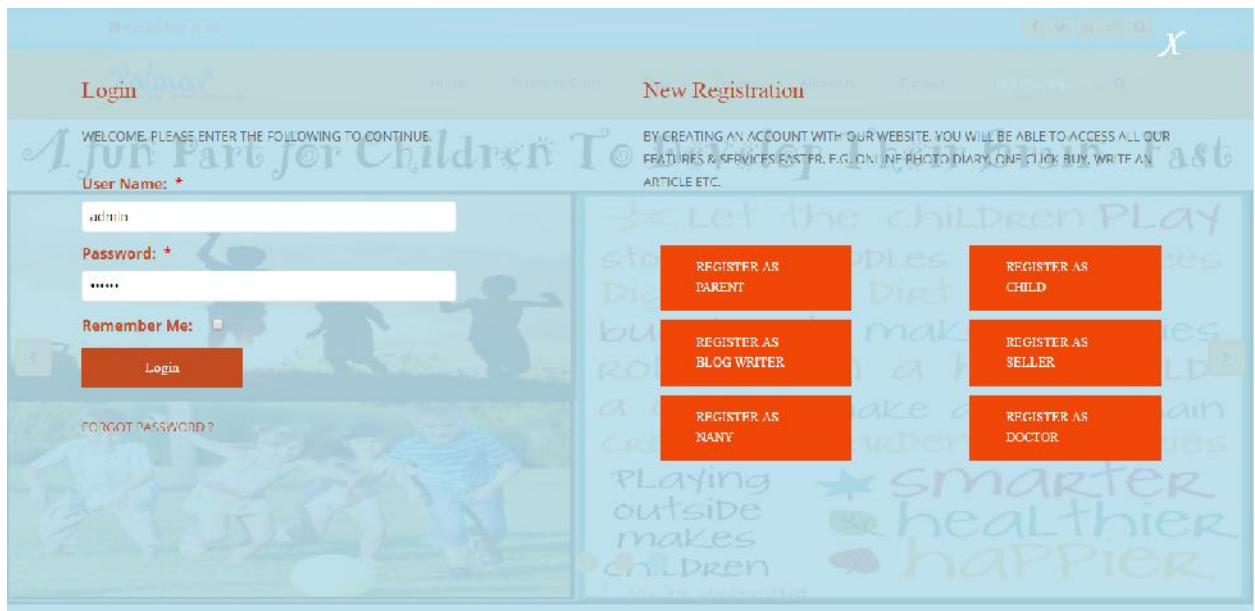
X

Login

WELCOME, PLEASE ENTER THE FOLLOWING TO CONTINUE.

User Name: *

admin

Password: *

••••••

Remember Me:

Login

FORGOT PASSWORD ?

New Registration

BY CREATING AN ACCOUNT WITH OUR WEBSITE, YOU WILL BE ABLE TO ACCESS ALL OUR FEATURES & SERVICES FASTER, E.G. ONLINE PHOTO DIARY, ONE CLICK BUY, WRITE AN ARTICLE ETC.

REGISTER AS PARENT

REGISTER AS CHILD

REGISTER AS BLOG WRITER

REGISTER AS SELLER

REGISTER AS NANY

REGISTER AS DOCTOR

A fun Part for Children To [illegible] Fast

Let the children PLAY

PLaying outside makes children

smarter healthier happier